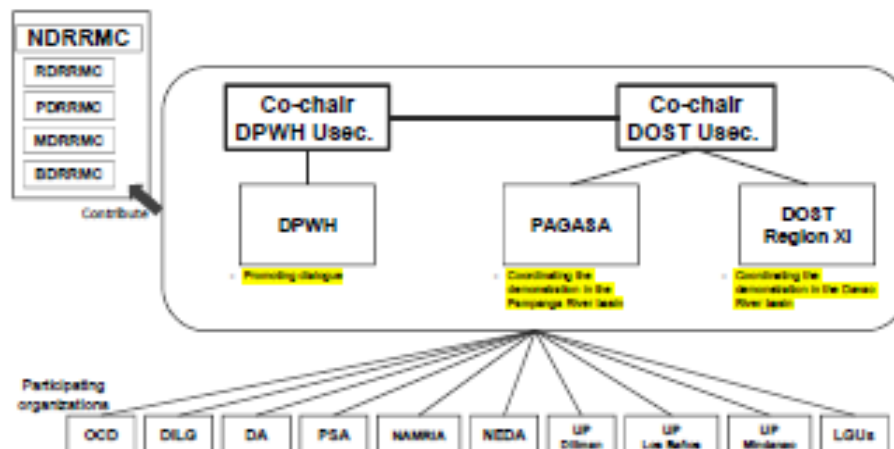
NDRRMC

RDRRMC

PDRRMC

MDRRMC

BDRRMC

Contribute

Co-chair DPWH Usec.

Co-chair DOST Usec.

DPWH

Promoting dialogue

PAGASA

Coordinating the demonstration in the Pampanga River basin

DOST Region XI

Coordinating the demonstration in the Davao River basin

Participating organizations

| OCD | DILG | DA | PSA | NAMRIA | NEDA | UP Diliman | UP Los Baños | UP Mindanao | LGUs |
|---|---|---|---|---|---|---|---|---|---|